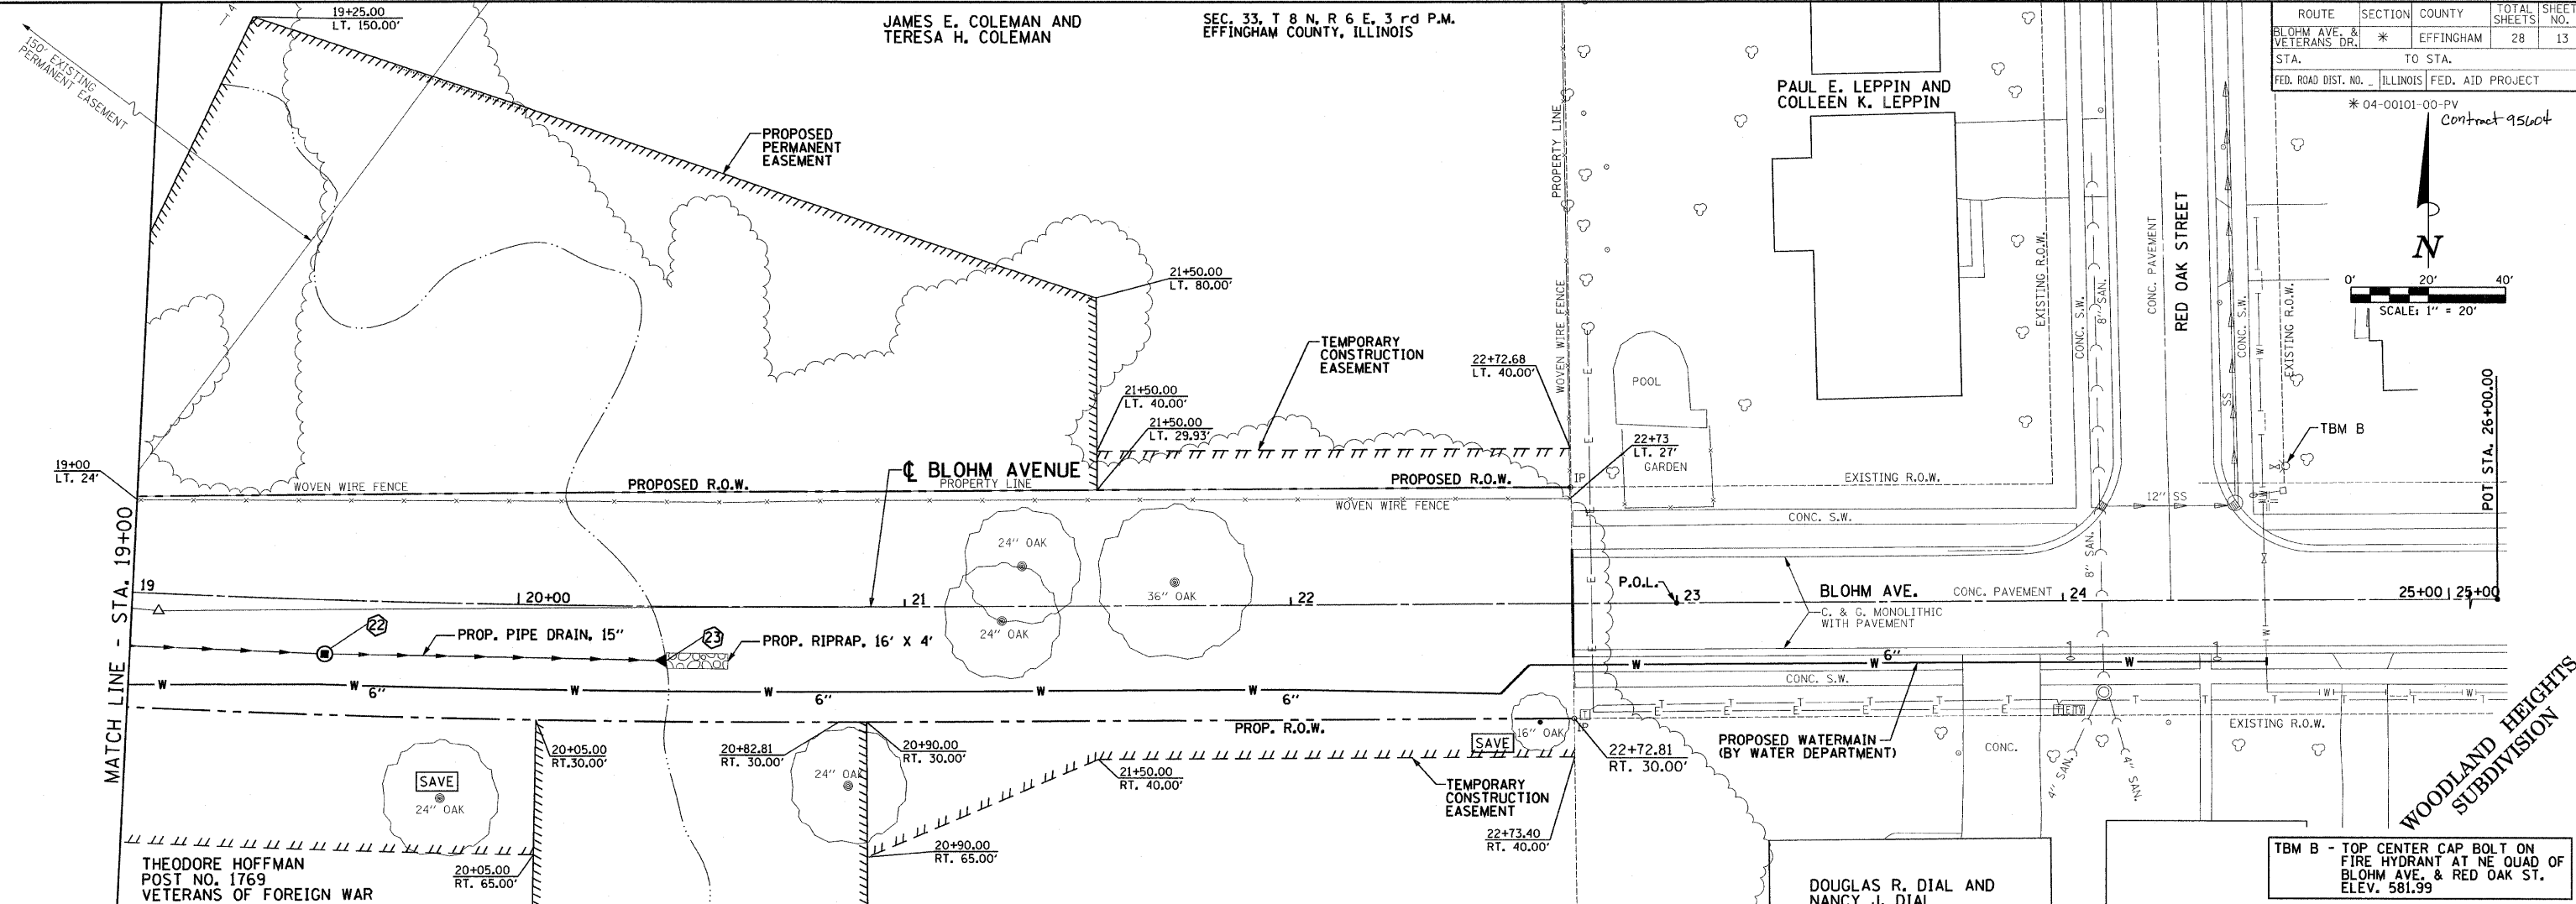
| ROUTE | SECTION | COUNTY | TOTAL SHEETS | SHEET NO. |
|---|---|---|---|---|
| BLOHM AVE. & VETERANS DR. | ✱ | EFFINGHAM | 28 | 13 |
| STA. | | TO STA. | | |
| FED. ROAD DIST. NO. _ | ILLINOIS | FED. AID PROJECT | | |

✱ 04-00101-00-PV
Contract 95604

N

0' 20' 40'
SCALE: 1" = 20'

19+25.00
LT. 150.00'

150' EXISTING PERMANENT EASEMENT

JAMES E. COLEMAN AND TERESA H. COLEMAN

SEC. 33, T 8 N, R 6 E, 3 rd P.M.
EFFINGHAM COUNTY, ILLINOIS

PAUL E. LEPPIN AND COLLEEN K. LEPPIN

PROPOSED PERMANENT EASEMENT

21+50.00
LT. 80.00'

TEMPORARY CONSTRUCTION EASEMENT

22+72.68
LT. 40.00'

21+50.00
LT. 40.00'

21+50.00
LT. 29.93'

22+73
LT. 27'
GARDEN

POOL

PROPERTY LINE

WOVEN WIRE FENCE

EXISTING R.O.W.

CONC. S.W.

8" SAN.

CONC. PAVEMENT

RED OAK STREET

SS

CONC. S.W.

EXISTING R.O.W.

TBM B

POT STA. 26+00.00

19+00
LT. 24'

WOVEN WIRE FENCE

PROPOSED R.O.W.

℄ BLOHM AVENUE

PROPERTY LINE

PROPOSED R.O.W.

IP

EXISTING R.O.W.

12" SS

WOVEN WIRE FENCE

CONC. S.W.

24" OAK

36" OAK

24" OAK

MATCH LINE - STA. 19+00

19

20+00

21

22

P.O.L.

23

BLOHM AVE.

CONC. PAVEMENT

24

8" SAN.

25+00 | 25+00

C. & G. MONOLITHIC WITH PAVEMENT

22

PROP. PIPE DRAIN, 15"

23

PROP. RIPRAP, 16' X 4'

W 6" W W 6" W W 6"

W W 6" W

CONC. S.W.

PROP. R.O.W.

SAVE

16" OAK

IP

20+05.00
RT. 30.00'

20+82.81
RT. 30.00'

24" OAK

20+90.00
RT. 30.00'

21+50.00
RT. 40.00'

22+72.81
RT. 30.00'

PROPOSED WATERMAIN (BY WATER DEPARTMENT)

CONC.

4" SAN.

4" SAN.

EXISTING R.O.W.

SAVE
24" OAK

TEMPORARY CONSTRUCTION EASEMENT

22+73.40
RT. 40.00'

20+90.00
RT. 65.00'

20+05.00
RT. 65.00'

THEODORE HOFFMAN
POST NO. 1769
VETERANS OF FOREIGN WAR

DOUGLAS R. DIAL AND
NANCY J. DIAL

WOODLAND HEIGHTS SUBDIVISION

TBM B - TOP CENTER CAP BOLT ON FIRE HYDRANT AT NE QUAD OF BLOHM AVE. & RED OAK ST.
ELEV. 581.99